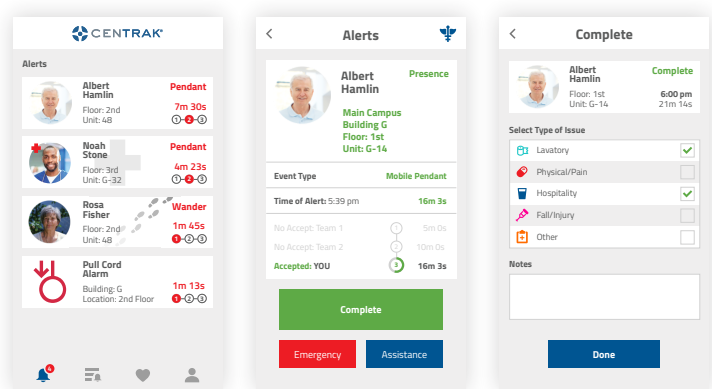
CENTRAK

Alerts

Albert Hamlin
Pendant
Floor: 2nd
Unit: 4B
7m 30s
1 2 3

Noah Stone
Pendant
Floor: 3rd
Unit: G-32
4m 23s
1 2 3

Rosa Fisher
Wander
Floor: 2nd
Unit: 4B
1m 45s
1 2 3

Pull Cord Alarm
Building: G
Location: 2nd Floor
1m 13s
1 2 3

4

Alerts

Albert Hamlin
Presence
Main Campus
Building G
Floor: 1st
Unit: G-14

Event Type
Mobile Pendant

Time of Alert: 5:39 pm
16m 3s

No Accept: Team 1
1
5m 0s
No Accept: Team 2
2
10m 0s
Accepted: YOU
3
16m 3s

Complete

Emergency
Assistance

Complete

Albert Hamlin
Complete
Floor: 1st
Unit: G-14
6:00 pm
21m 14s

Select Type of Issue

Lavatory
Physical/Pain
Hospitality
Fall/Injury
Other

Notes

Done